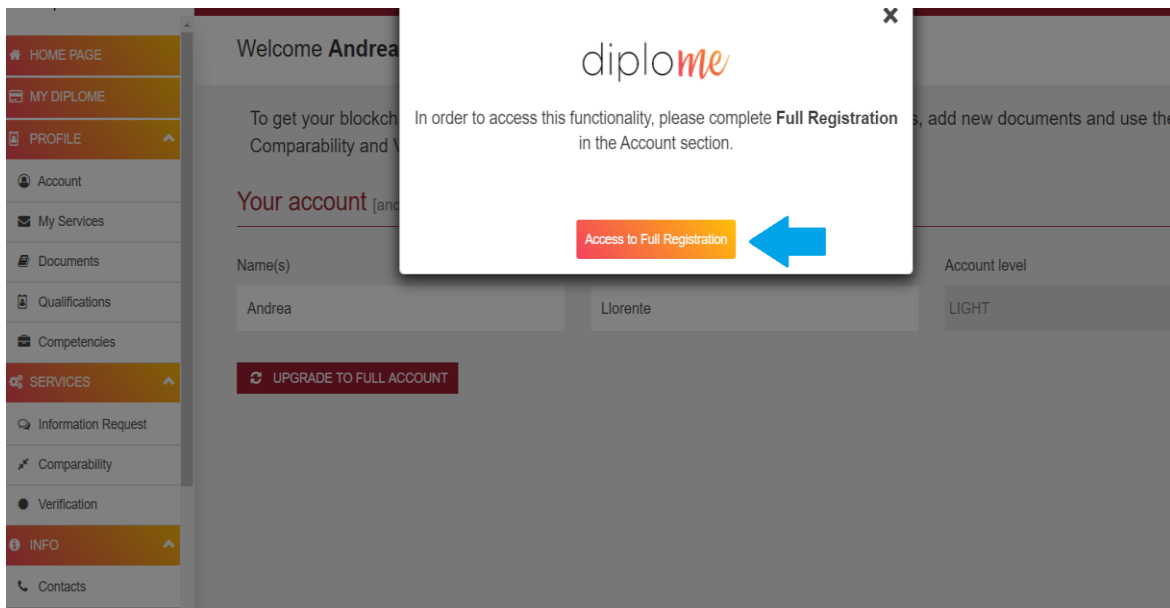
HOME PAGE
MY DIPLOME
PROFILE
Account
My Services
Documents
Qualifications
Competencies
SERVICES
Information Request
Comparability
Verification
INFO
Contacts

Welcome Andrea

To get your blockch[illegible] s, add new documents and use the Comparability and V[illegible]

Your account [and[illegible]

Name(s)
Andrea
Llorente
Account level
LIGHT

UPGRADE TO FULL ACCOUNT

×

diplome

In order to access this functionality, please complete **Full Registration** in the Account section.

Access to Full Registration